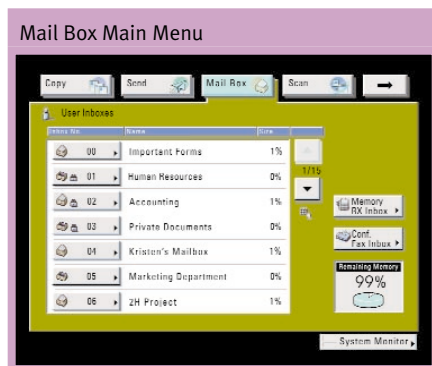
Mail Box Main Menu

Copy | Send | Mail Box | Scan | →

User Inboxes

| Inbox No. | Name | Size |
|---|---|---|
| 00 | Important Forms | 1% |
| 01 | Human Resources | 0% |
| 02 | Accounting | 1% |
| 03 | Private Documents | 0% |
| 04 | Kristen's Mailbox | 1% |
| 05 | Marketing Department | 0% |
| 06 | 2H Project | 1% |

1/15

Memory RX Inbox

Conf. Fax Inbox

Remaining Memory
99%

System Monitor